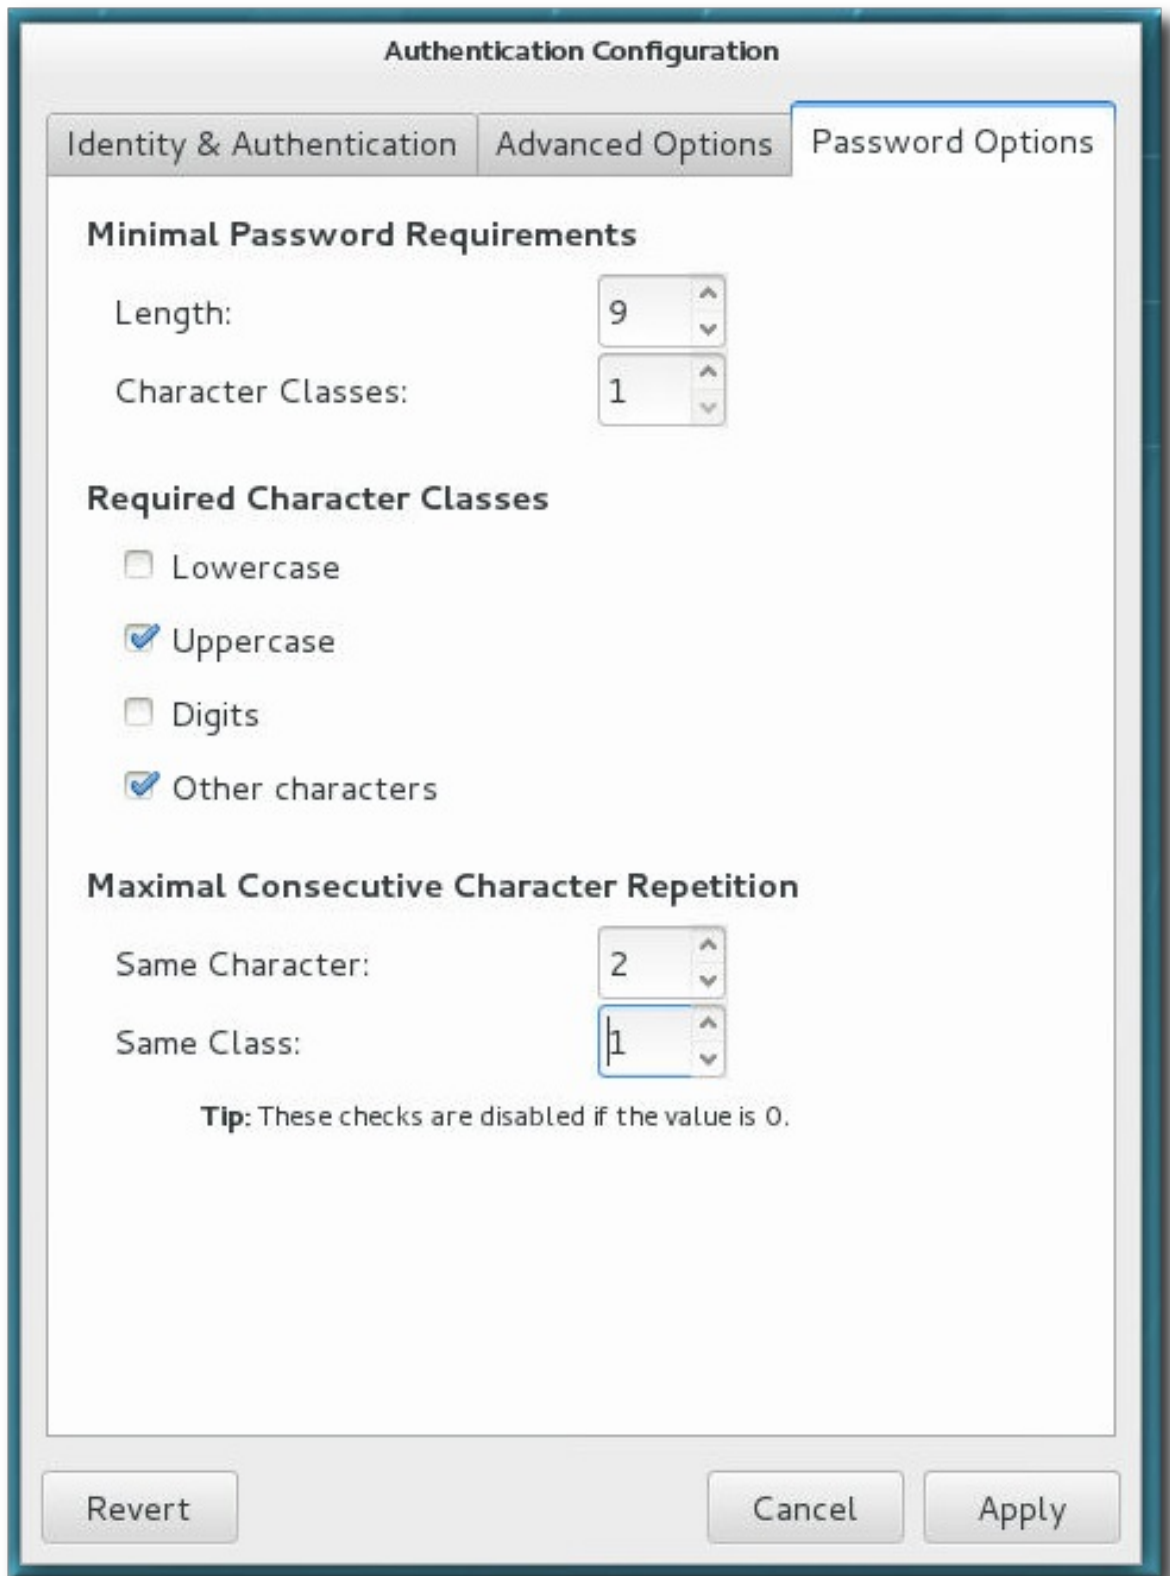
Authentication Configuration

Identity & Authentication | Advanced Options | Password Options

Minimal Password Requirements

Length: 9

Character Classes: 1

Required Character Classes

Lowercase

Uppercase

Digits

Other characters

Maximal Consecutive Character Repetition

Same Character: 2

Same Class: 1

Tip: These checks are disabled if the value is 0.

Revert

Cancel

Apply